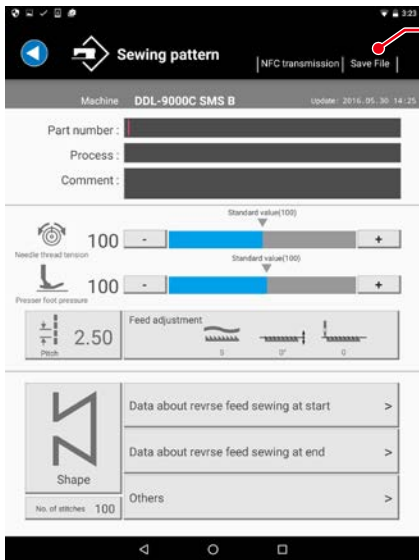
3:23

Sewing pattern

NFC transmission | Save File

Machine DDL-9000C SMS B

Update : 2016. 05. 30 14:25

Part number :

Process :

Comment :

Standard value(100)

100 - +

Needle thread tension

Standard value(100)

100 - +

Presser foot pressure

2.50

Pitch

Feed adjustment

0 0° 0

Shape

No. of stitches 100

Data about revrse feed sewing at start >

Data about revrse feed sewing at end >

Others >